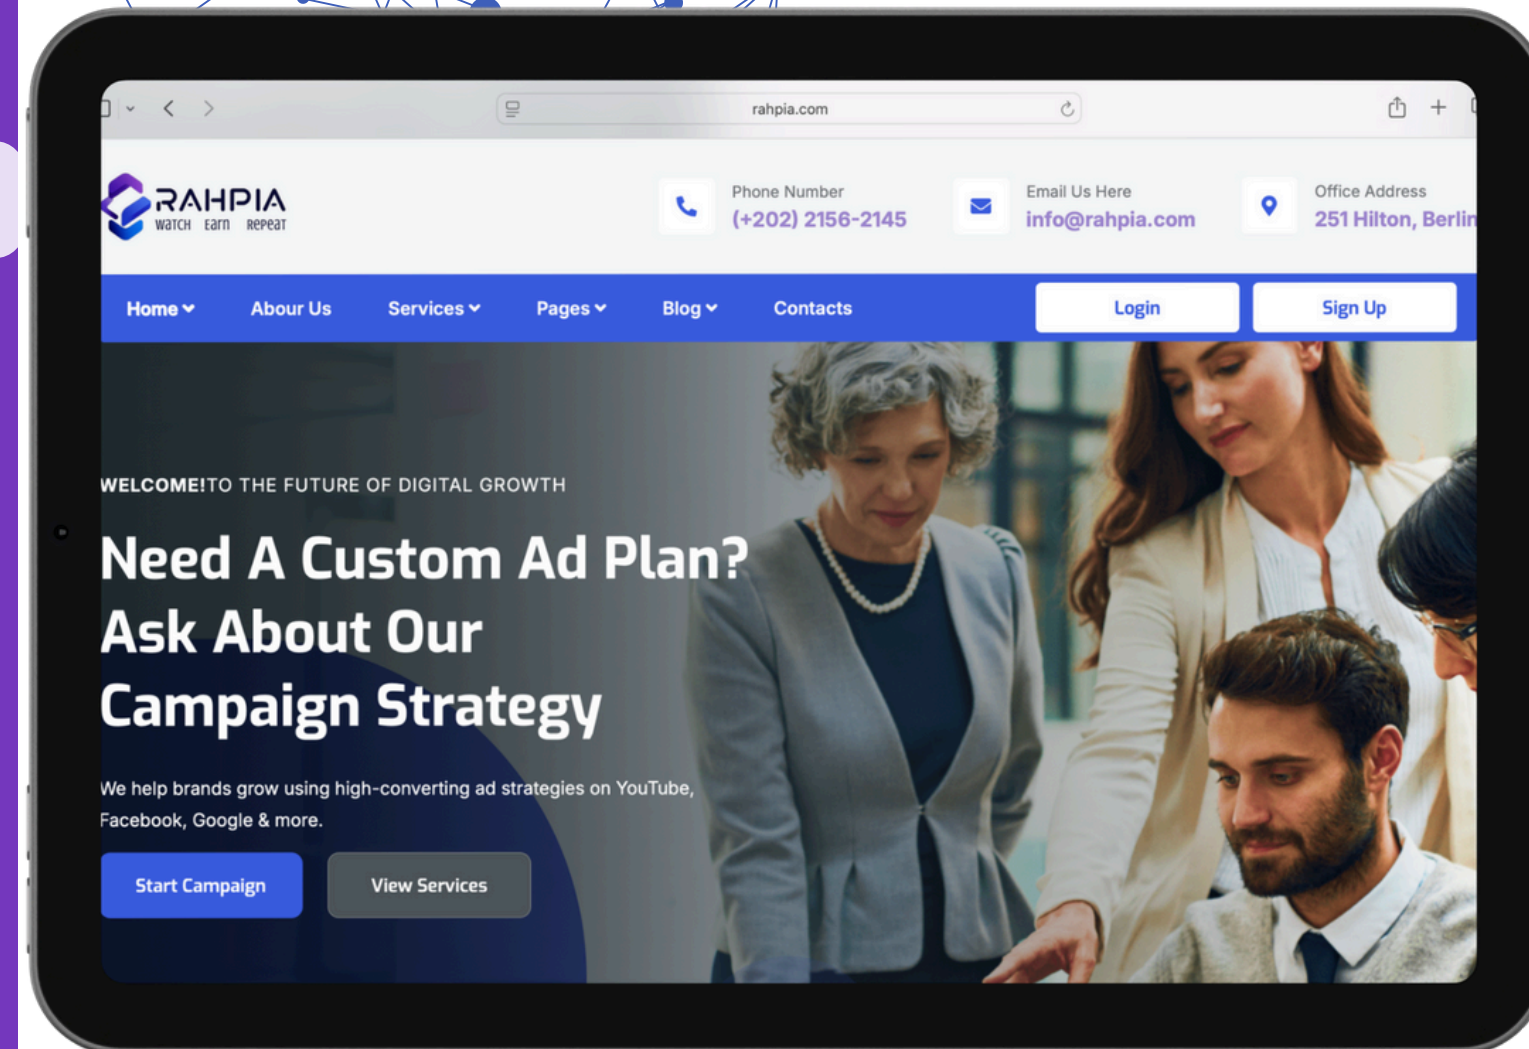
rahpia.com

RAHPIA
WATCH EARN REPEAT

Phone Number
(+202) 2156-2145

Email Us Here
info@rahpia.com

Office Address
251 Hilton, Berlin

Home
About Us
Services
Pages
Blog
Contacts
Login
Sign Up

WELCOME!TO THE FUTURE OF DIGITAL GROWTH

Need A Custom Ad Plan? Ask About Our Campaign Strategy

We help brands grow using high-converting ad strategies on YouTube, Facebook, Google & more.

Start Campaign
View Services